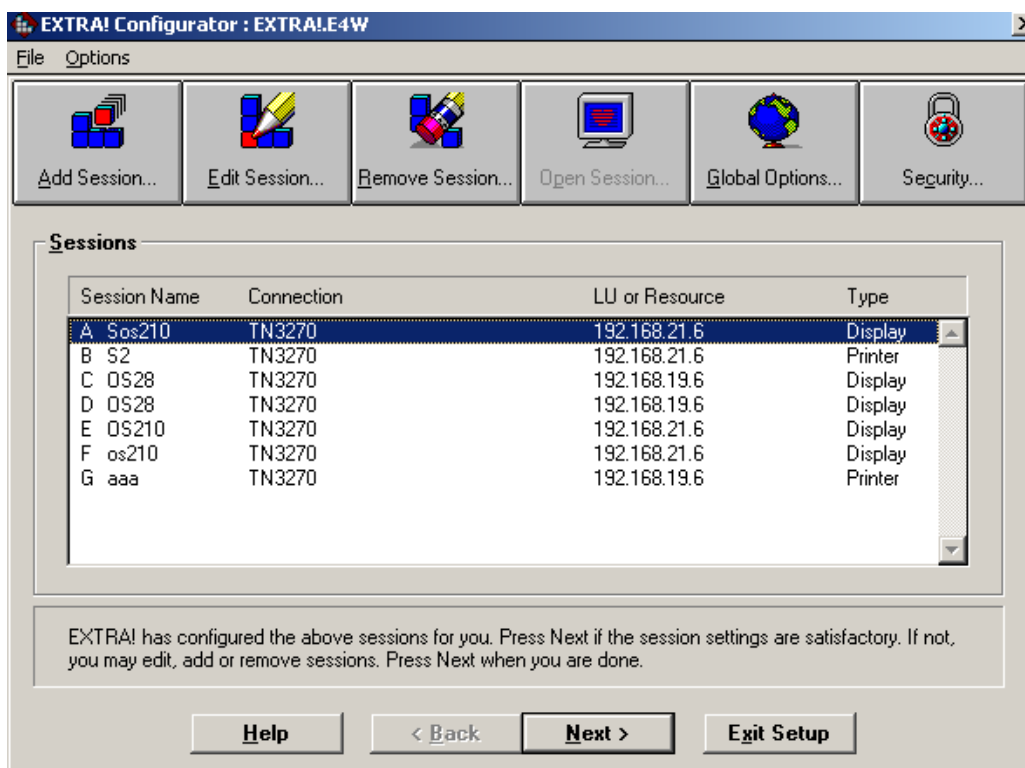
EXTRA! Configurator : EXTRA!.E4W

File Options

Add Session... Edit Session... Remove Session... Open Session... Global Options... Security...

Sessions

| Session Name | Connection | LU or Resource | Type |
|---|---|---|---|
| A Sos210 | TN3270 | 192.168.21.6 | Display |
| B S2 | TN3270 | 192.168.21.6 | Printer |
| C OS28 | TN3270 | 192.168.19.6 | Display |
| D OS28 | TN3270 | 192.168.19.6 | Display |
| E OS210 | TN3270 | 192.168.21.6 | Display |
| F os210 | TN3270 | 192.168.21.6 | Display |
| G aaa | TN3270 | 192.168.19.6 | Printer |

EXTRA! has configured the above sessions for you. Press Next if the session settings are satisfactory. If not, you may edit, add or remove sessions. Press Next when you are done.

Help < Back Next > Exit Setup